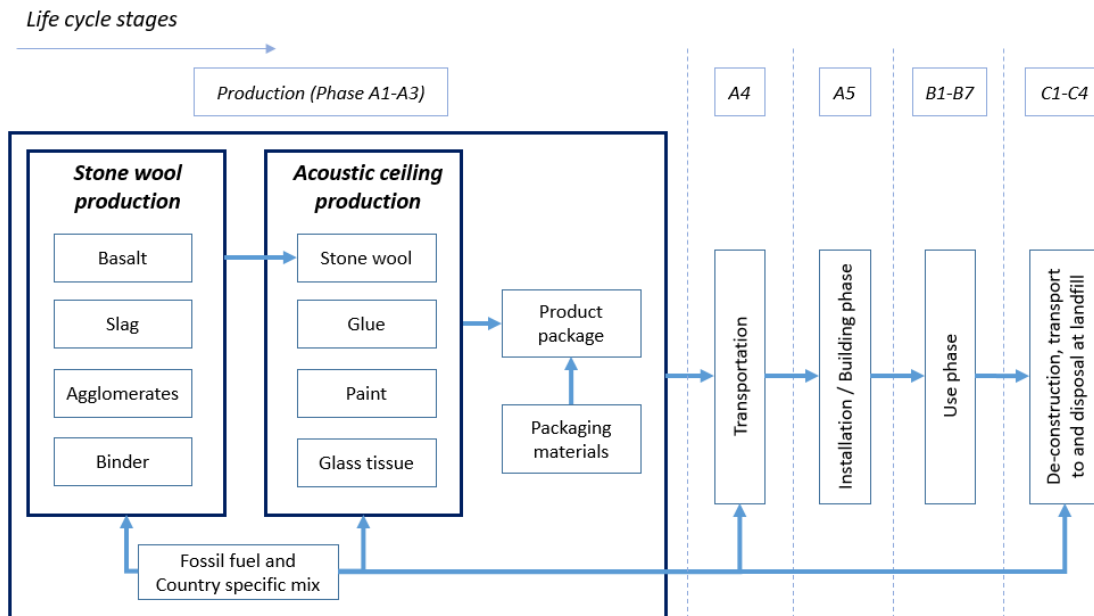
Life cycle stages

Production (Phase A1-A3)

A4

A5

B1-B7

C1-C4

Stone wool production

Basalt

Slag

Agglomerates

Binder

Acoustic ceiling production

Stone wool

Glue

Paint

Glass tissue

Product package

Packaging materials

Transportation

Installation / Building phase

Use phase

De-construction, transport to and disposal at landfill

Fossil fuel and Country specific mix